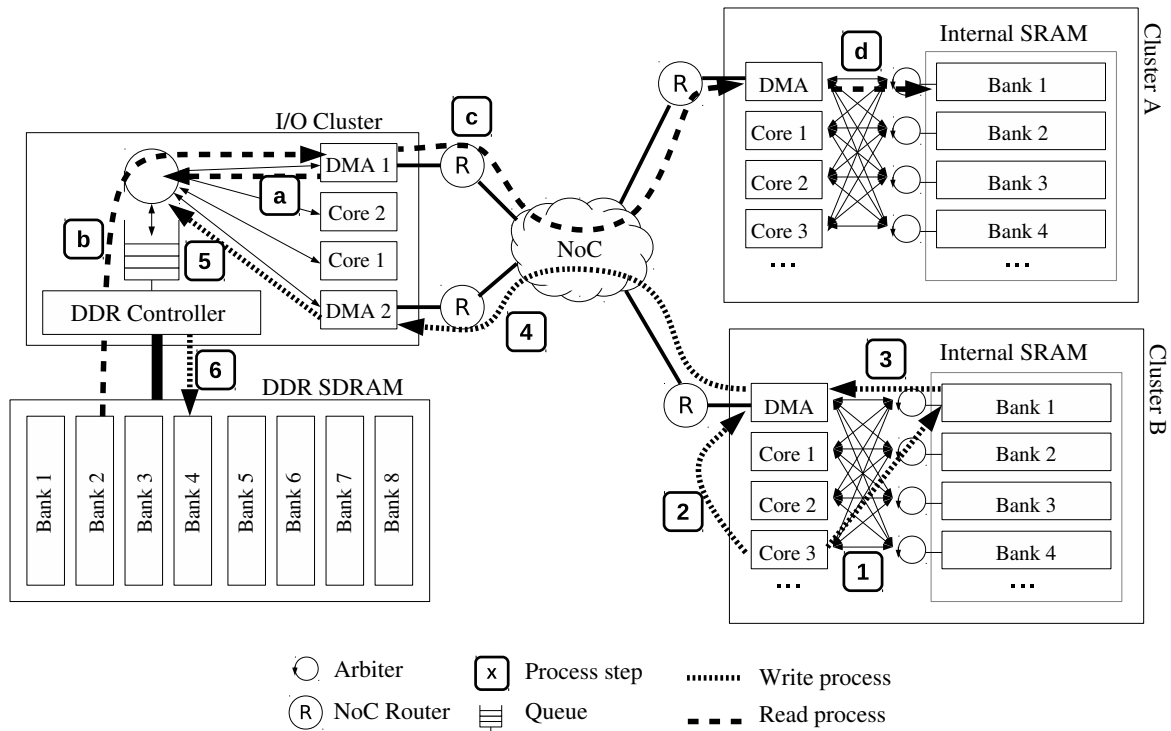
I/O Cluster

DMA 1

c

R

a

Core 2

b

Core 1

5

DDR Controller

DMA 2

R

4

6

DDR SDRAM

Bank 1
Bank 2
Bank 3
Bank 4
Bank 5
Bank 6
Bank 7
Bank 8

NoC

R

DMA

d

Internal SRAM

Cluster A

Bank 1

Core 1

Bank 2

Core 2

Bank 3

Core 3

Bank 4

...

...

3

Internal SRAM

Cluster B

R

DMA

Bank 1

Core 1

Bank 2

2

Core 2

Bank 3

Core 3

Bank 4

1

...

...

Arbiter

x Process step

Write process

R NoC Router

Queue

Read process